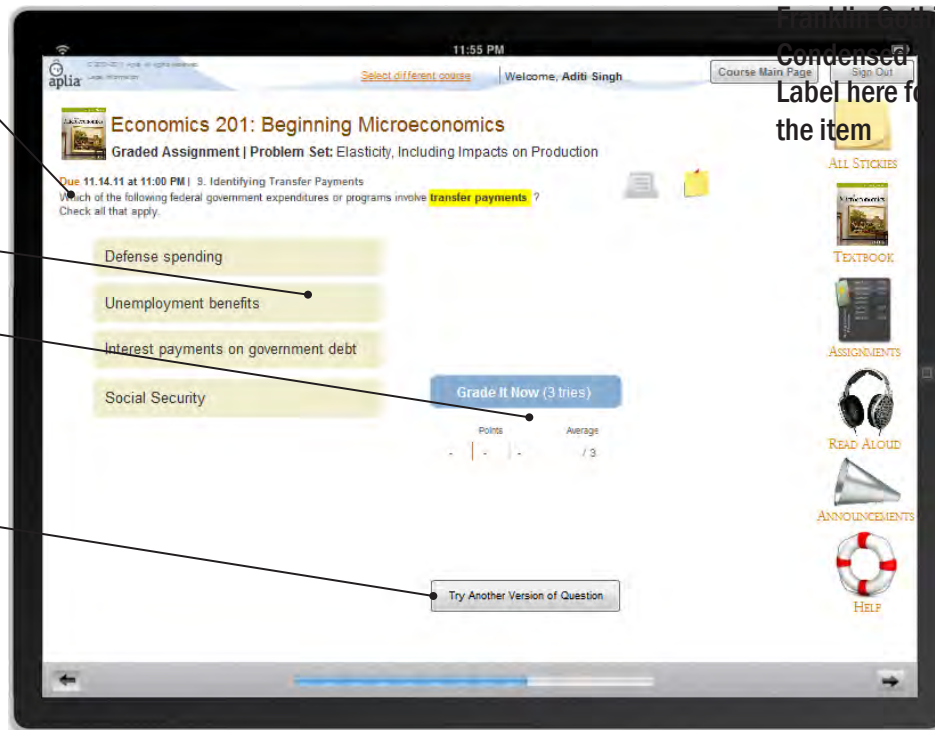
Franklin Goth Condensed Label here fo the item

11:55 PM

aplia © 2010-2011 Aplia. All rights reserved. Legal Information

Select different course | Welcome, Aditi Singh

Course Main Page

Sign Out

Economics 201: Beginning Microeconomics

Graded Assignment | Problem Set: Elasticity, Including Impacts on Production

Due 11.14.11 at 11:00 PM | 9. Identifying Transfer Payments

Which of the following federal government expenditures or programs involve transfer payments ? Check all that apply.

Defense spending

Unemployment benefits

Interest payments on government debt

Social Security

Grade It Now (3 tries)

Points Average

- | - | - /3

Try Another Version of Question

All Stickies

Textbook

Assignments

Read Aloud

Announcements

Help